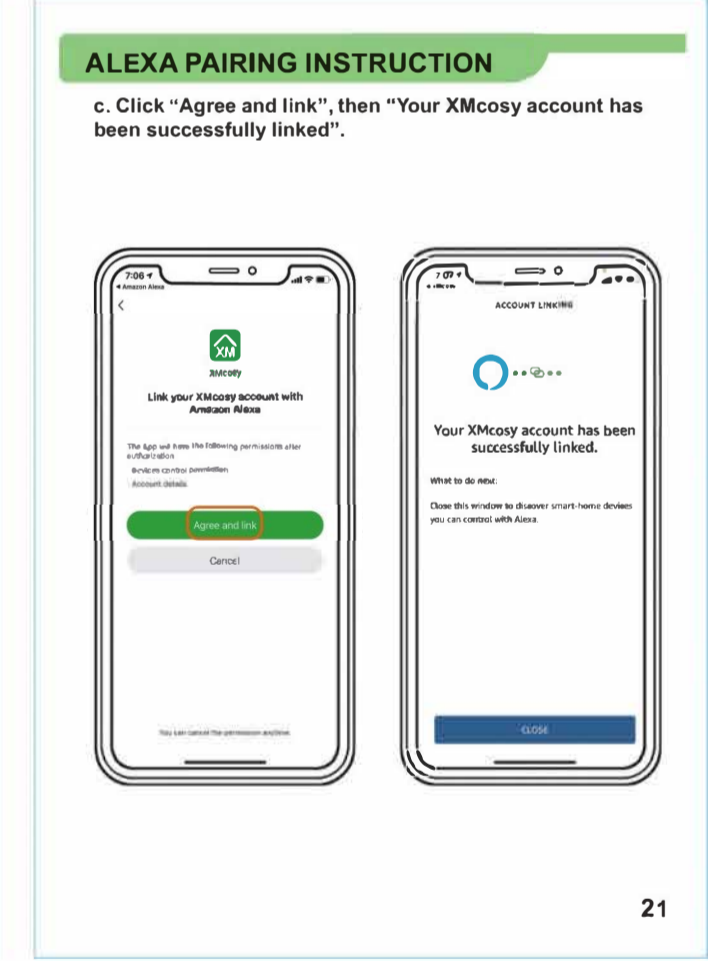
ALEXA PAIRING INSTRUCTION

c. Click "Agree and link", then "Your XMcosy account has been successfully linked".

7:06
◂ Amazon Alexa
<
XM
XMcosy
Link your XMcosy account with Amazon Alexa
The App will have the following permissions after authorization
Devices control permission
Account details
Agree and link
Cancel
You can cancel the permission anytime

7:07
ACCOUNT LINKING
Your XMcosy account has been successfully linked.
What to do next:
Close this window to discover smart-home devices you can control with Alexa.
CLOSE

21